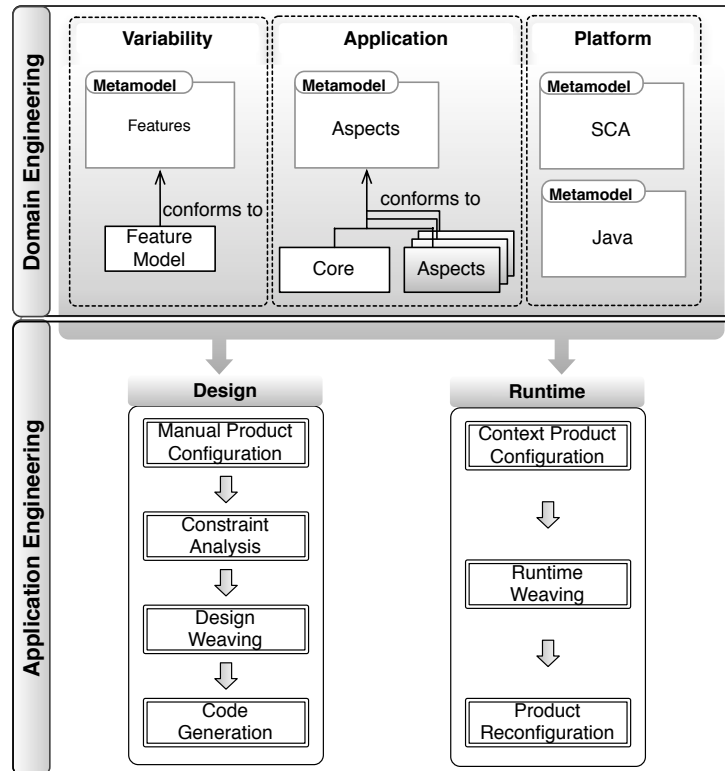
Domain Engineering

Variability

Metamodel

Features

conforms to

Feature Model

Application

Metamodel

Aspects

conforms to

Core

Aspects

Platform

Metamodel

SCA

Metamodel

Java

Application Engineering

Design

Manual Product Configuration

Constraint Analysis

Design Weaving

Code Generation

Runtime

Context Product Configuration

Runtime Weaving

Product Reconfiguration